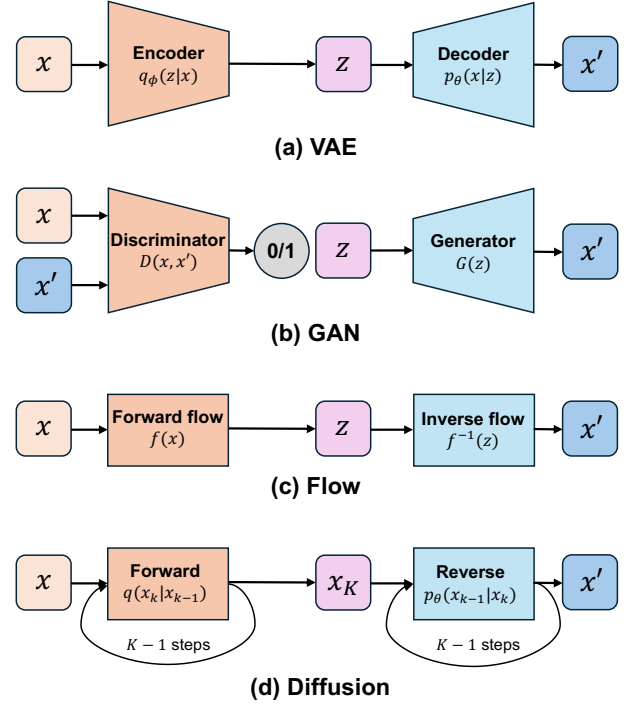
$x$

Encoder
$q_{\phi}(z|x)$

$z$

Decoder
$p_{\theta}(x|z)$

$x'$

(a) VAE

$x$

$x'$

Discriminator
$D(x, x')$

0/1

$z$

Generator
$G(z)$

$x'$

(b) GAN

$x$

Forward flow
$f(x)$

$z$

Inverse flow
$f^{-1}(z)$

$x'$

(c) Flow

$x$

Forward
$q(x_k|x_{k-1})$

$K-1$ steps

$x_K$

Reverse
$p_{\theta}(x_{k-1}|x_k)$

$K-1$ steps

$x'$

(d) Diffusion